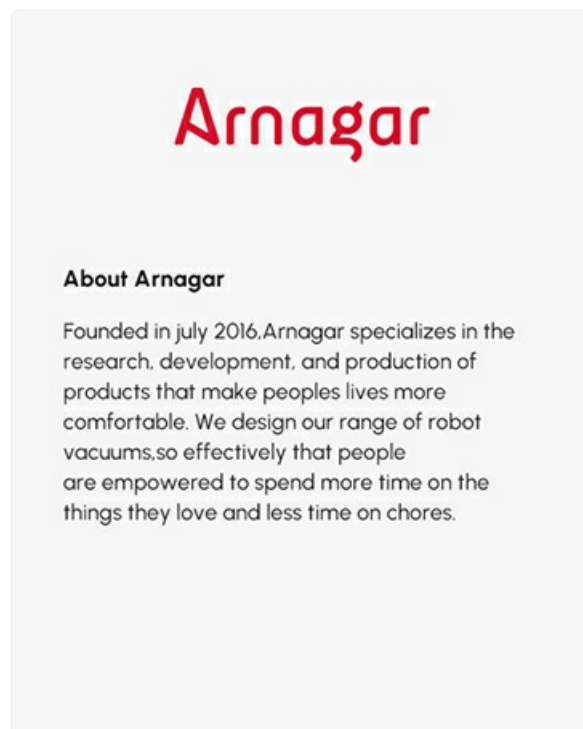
Arnagar

About Arnagar

Founded in july 2016,Arnagar specializes in the research, development, and production of products that make peoples lives more comfortable. We design our range of robot vacuums,so effectively that people are empowered to spend more time on the things they love and less time on chores.